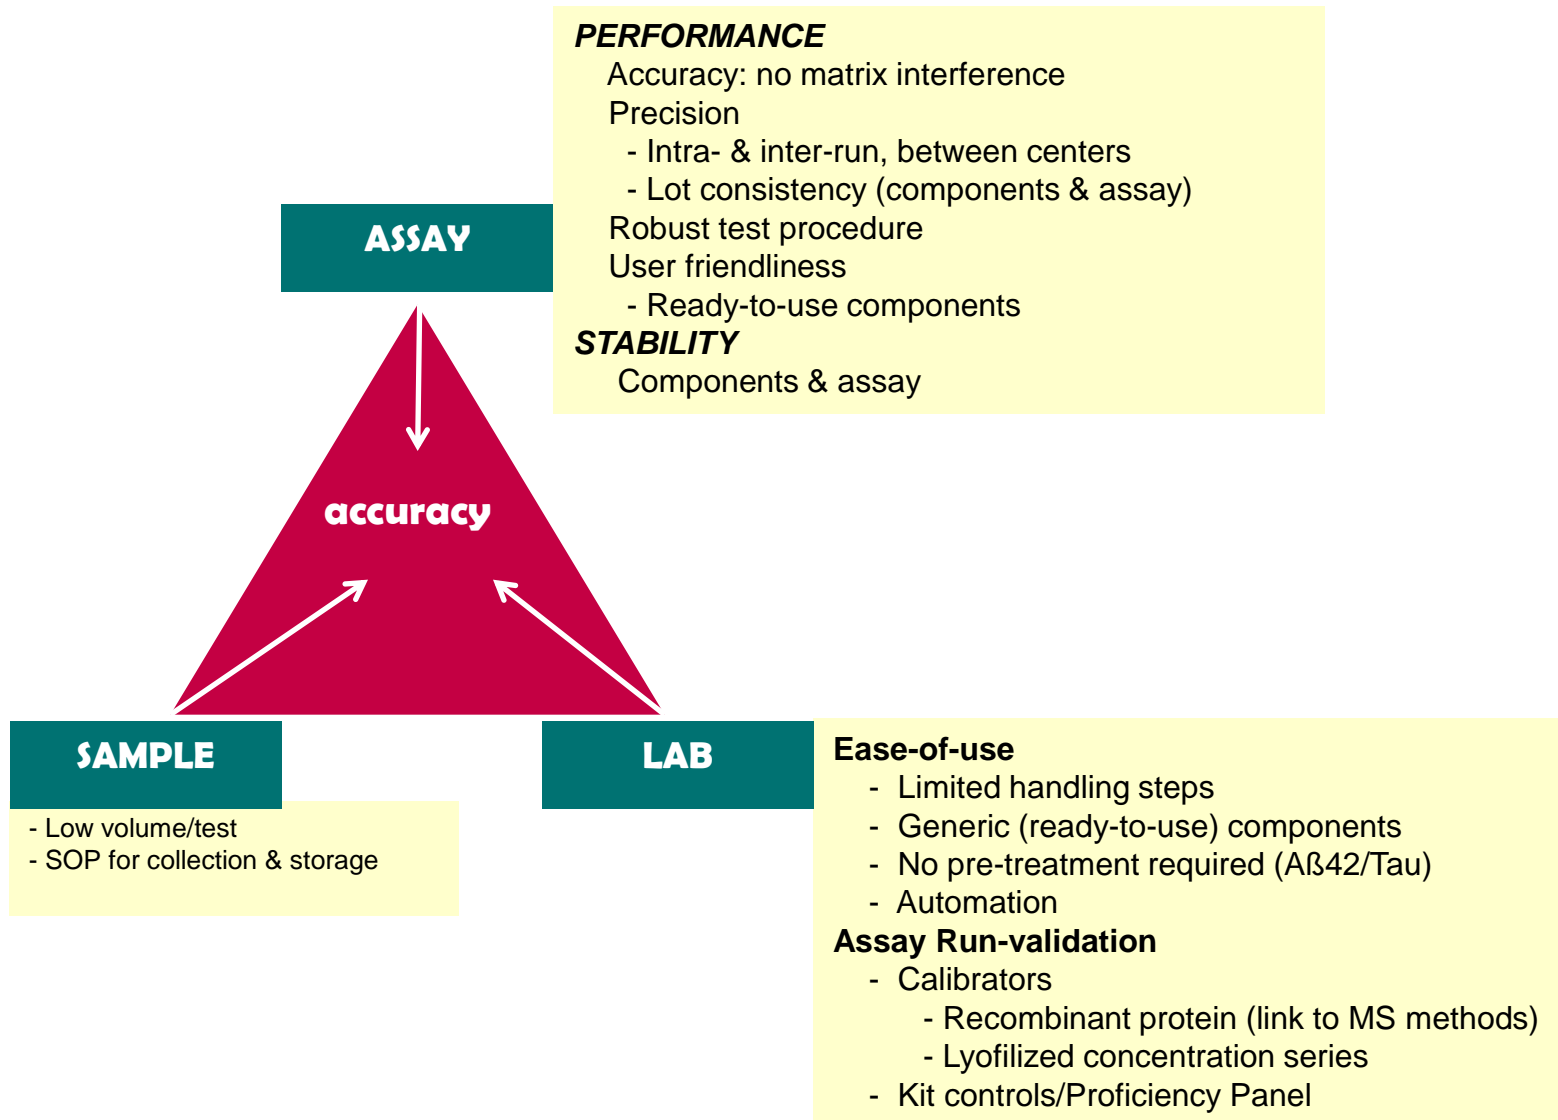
PERFORMANCE
Accuracy: no matrix interference
Precision
- Intra- & inter-run, between centers
- Lot consistency (components & assay)
Robust test procedure
User friendliness
- Ready-to-use components
STABILITY
Components & assay

ASSAY

accuracy

SAMPLE

- Low volume/test
- SOP for collection & storage

LAB

Ease-of-use
- Limited handling steps
- Generic (ready-to-use) components
- No pre-treatment required (Aß42/Tau)
- Automation
Assay Run-validation
- Calibrators
- Recombinant protein (link to MS methods)
- Lyofilized concentration series
- Kit controls/Proficiency Panel